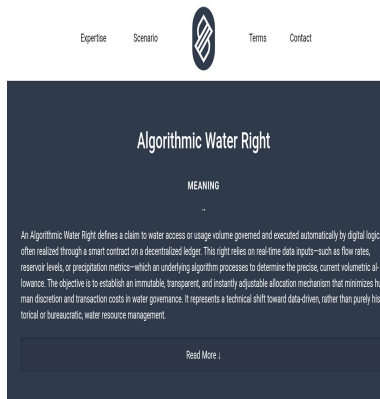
Expertise Scenario Terms Contact

Algorithmic Water Right

MEANING

→

An Algorithmic Water Right defines a claim to water access or usage volume governed and executed automatically by digital logic, often realized through a smart contract on a decentralized ledger. This right relies on real-time data inputs—such as flow rates, reservoir levels, or precipitation metrics—which an underlying algorithm processes to determine the precise, current volumetric allowance. The objective is to establish an immutable, transparent, and instantly adjustable allocation mechanism that minimizes human discretion and transaction costs in water governance. It represents a technical shift toward data-driven, rather than purely historical or bureaucratic, water resource management.

Read More ↓